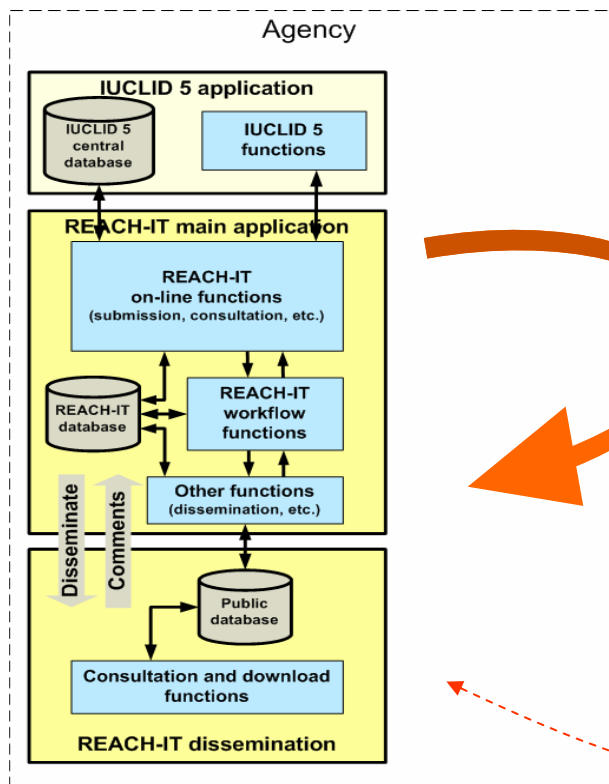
Agency

IUCLID 5 application

IUCLID 5 central database

IUCLID 5 functions

REACH-IT main application

REACH-IT on-line functions (submission, consultation, etc.)

REACH-IT database

REACH-IT workflow functions

Other functions (dissemination, etc.)

Disseminate

Comments

Public database

Consultation and download functions

REACH-IT dissemination